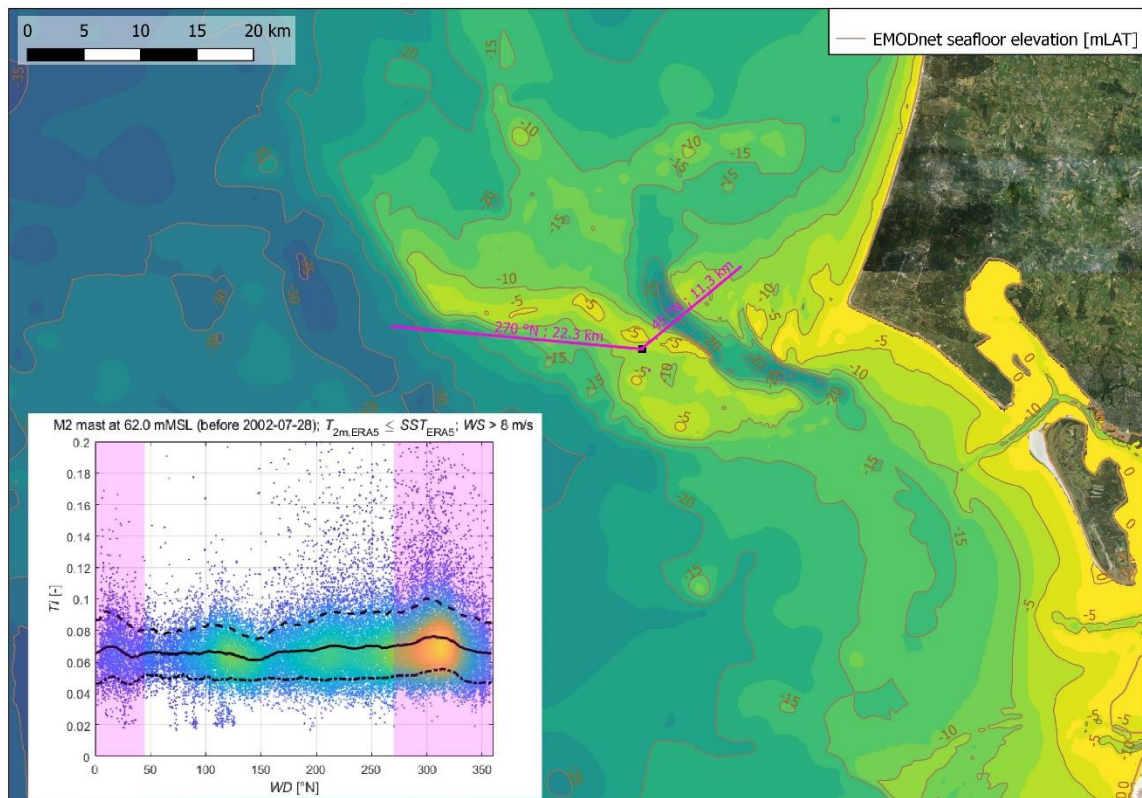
0 5 10 15 20 km

EMODnet seafloor elevation [mLAT]

-15
-10
-15
-15
-20
-15
-35
-35
-10
-5
-5
270 °N ; 22.3 km
45 °N ; 11.3 km
-10
-15
-15
-5
-10
-5
-10
-20
-20
0
-5
-15
-20
-15
-5
-5

M2 mast at 62.0 mMSL (before 2002-07-28); $T_{2m,ERA5} \leq SST_{ERA5}$; $WS$ > 8 m/s

$TI$ [-]

0.2
0.18
0.16
0.14
0.12
0.1
0.08
0.06
0.04
0.02
0

0 50 100 150 200 250 300 350

$WD$ [°N]